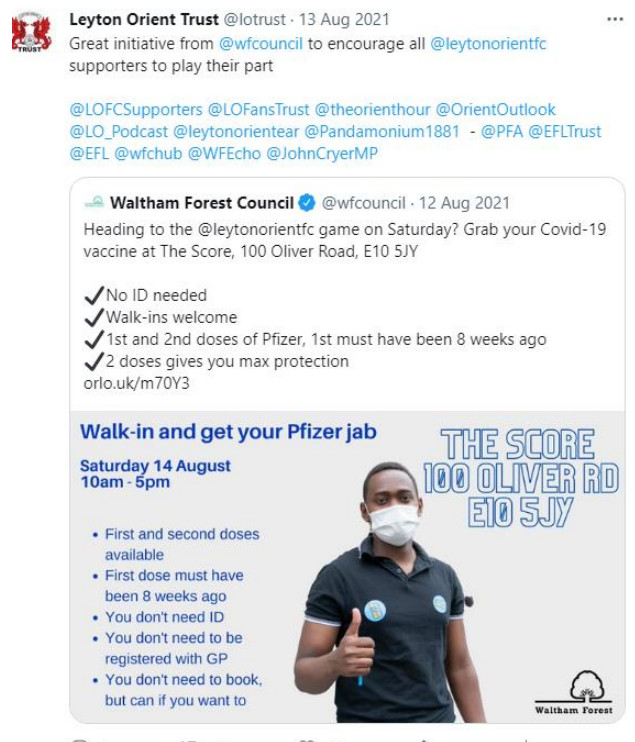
TRUST

Leyton Orient Trust @lotrust · 13 Aug 2021

...

Great initiative from @wfcouncil to encourage all @leytonorientfc supporters to play their part

@LOFCSupporters @LOFansTrust @theorienthour @OrientOutlook @LO_Podcast @leytonorientear @Pandamonium1881 - @PFA @EFLTrust @EFL @wfchub @WFEcho @JohnCryerMP

Waltham Forest Council @wfcouncil · 12 Aug 2021

Heading to the @leytonorientfc game on Saturday? Grab your Covid-19 vaccine at The Score, 100 Oliver Road, E10 5JY

✔No ID needed
✔Walk-ins welcome
✔1st and 2nd doses of Pfizer, 1st must have been 8 weeks ago
✔2 doses gives you max protection
orlo.uk/m70Y3

Walk-in and get your Pfizer jab

Saturday 14 August
10am - 5pm

• First and second doses available
• First dose must have been 8 weeks ago
• You don't need ID
• You don't need to be registered with GP
• You don't need to book, but can if you want to

THE SCORE
100 OLIVER RD
E10 5JY

Waltham Forest